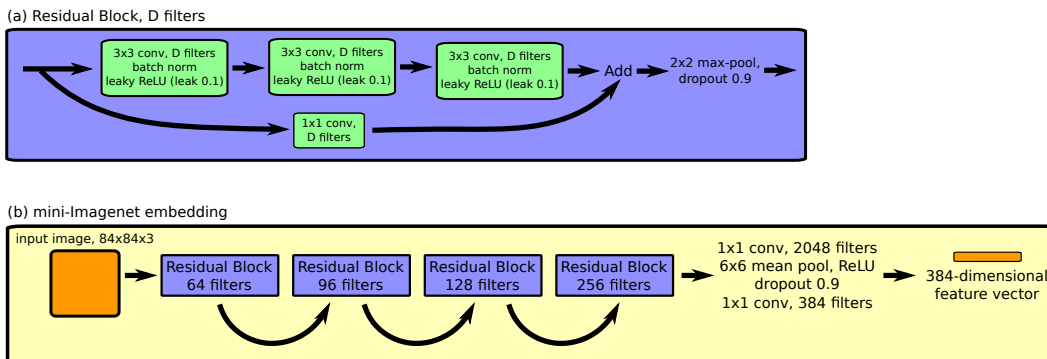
(a) Residual Block, D filters

3x3 conv, D filters
batch norm
leaky ReLU (leak 0.1)

3x3 conv, D filters
batch norm
leaky ReLU (leak 0.1)

3x3 conv, D filters
batch norm
leaky ReLU (leak 0.1)

Add

2x2 max-pool,
dropout 0.9

1x1 conv,
D filters

(b) mini-Imagenet embedding

input image, 84x84x3

Residual Block
64 filters

Residual Block
96 filters

Residual Block
128 filters

Residual Block
256 filters

1x1 conv, 2048 filters
6x6 mean pool, ReLU
dropout 0.9
1x1 conv, 384 filters

384-dimensional
feature vector